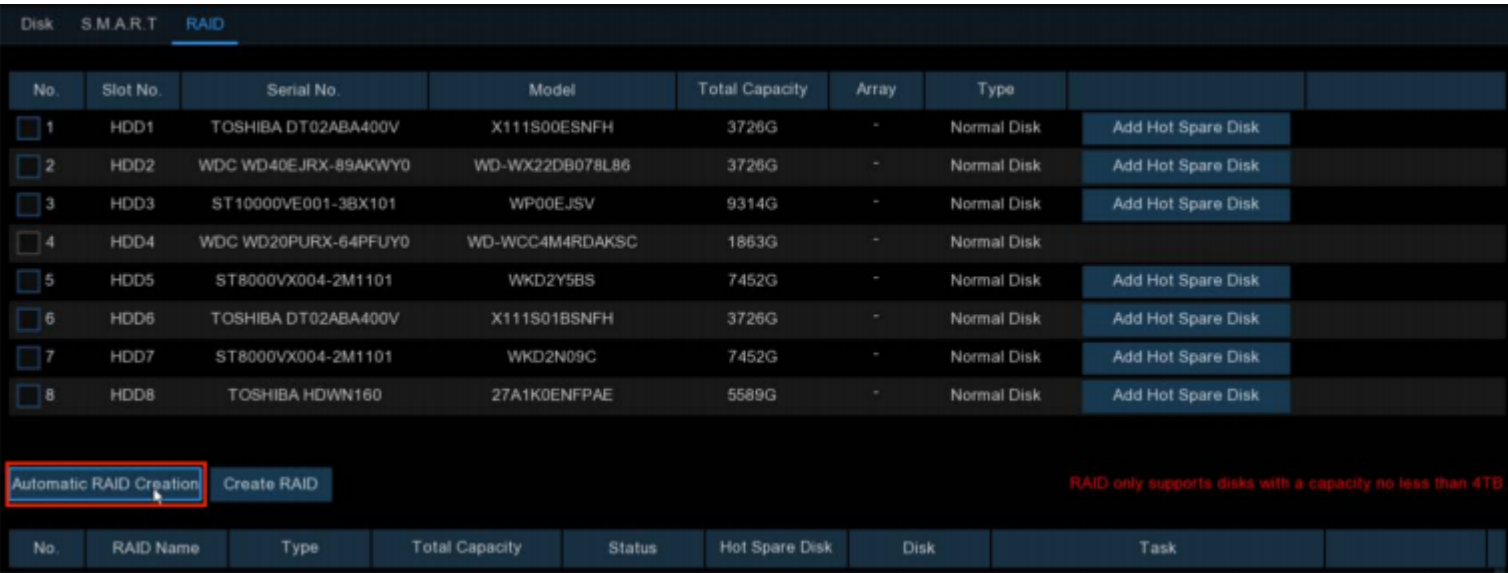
Disk S.M.A.R.T RAID

| No. | Slot No. | Serial No. | Model | Total Capacity | Array | Type | | |
|---|---|---|---|---|---|---|---|---|
| 1 | HDD1 | TOSHIBA DT02ABA400V | X111S00ESNFH | 3726G | - | Normal Disk | Add Hot Spare Disk | |
| 2 | HDD2 | WDC WD40EJRX-89AKWY0 | WD-WX22DB078L86 | 3726G | - | Normal Disk | Add Hot Spare Disk | |
| 3 | HDD3 | ST10000VE001-3BX101 | WP00EJSV | 9314G | - | Normal Disk | Add Hot Spare Disk | |
| 4 | HDD4 | WDC WD20PURX-64PFUY0 | WD-WCC4M4RDAKSC | 1863G | - | Normal Disk | | |
| 5 | HDD5 | ST8000VX004-2M1101 | WKD2Y5BS | 7452G | - | Normal Disk | Add Hot Spare Disk | |
| 6 | HDD6 | TOSHIBA DT02ABA400V | X111S01BSNFH | 3726G | - | Normal Disk | Add Hot Spare Disk | |
| 7 | HDD7 | ST8000VX004-2M1101 | WKD2N09C | 7452G | - | Normal Disk | Add Hot Spare Disk | |
| 8 | HDD8 | TOSHIBA HDWN160 | 27A1K0ENFPAE | 5589G | - | Normal Disk | Add Hot Spare Disk | |

Automatic RAID Creation Create RAID

RAID only supports disks with a capacity no less than 4TB

| No. | RAID Name | Type | Total Capacity | Status | Hot Spare Disk | Disk | Task | |
|---|---|---|---|---|---|---|---|---|